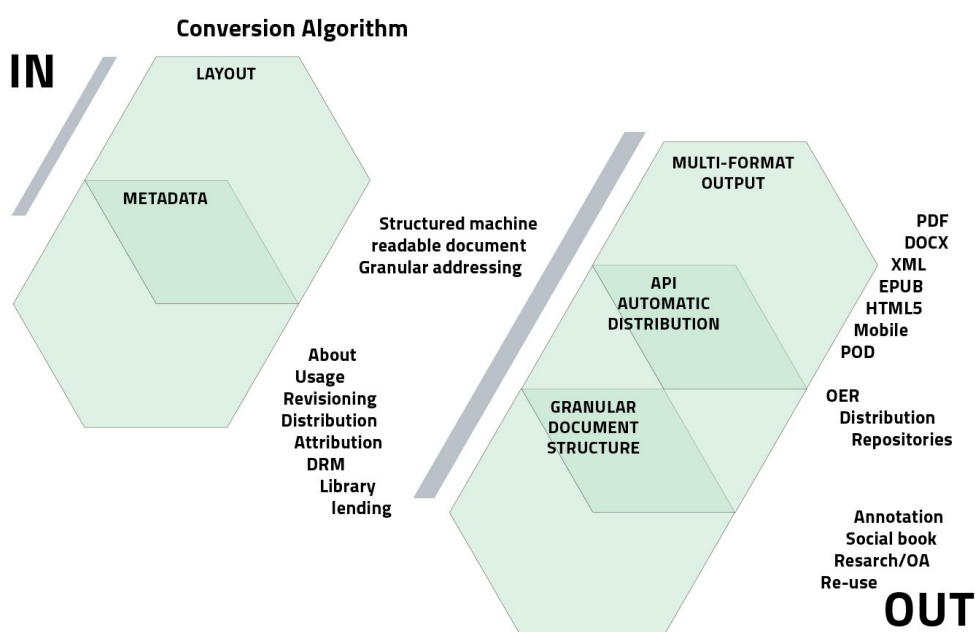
Conversion Algorithm

IN

LAYOUT

METADATA

About
Usage
Revisioning
Distribution
Attribution
DRM
Library lending

Structured machine readable document
Granular addressing

MULTI-FORMAT OUTPUT

API
AUTOMATIC
DISTRIBUTION

GRANULAR
DOCUMENT
STRUCTURE

PDF
DOCX
XML
EPUB
HTML5
Mobile
POD

OER
Distribution
Repositories

Annotation
Social book
Resarch/OA
Re-use

OUT